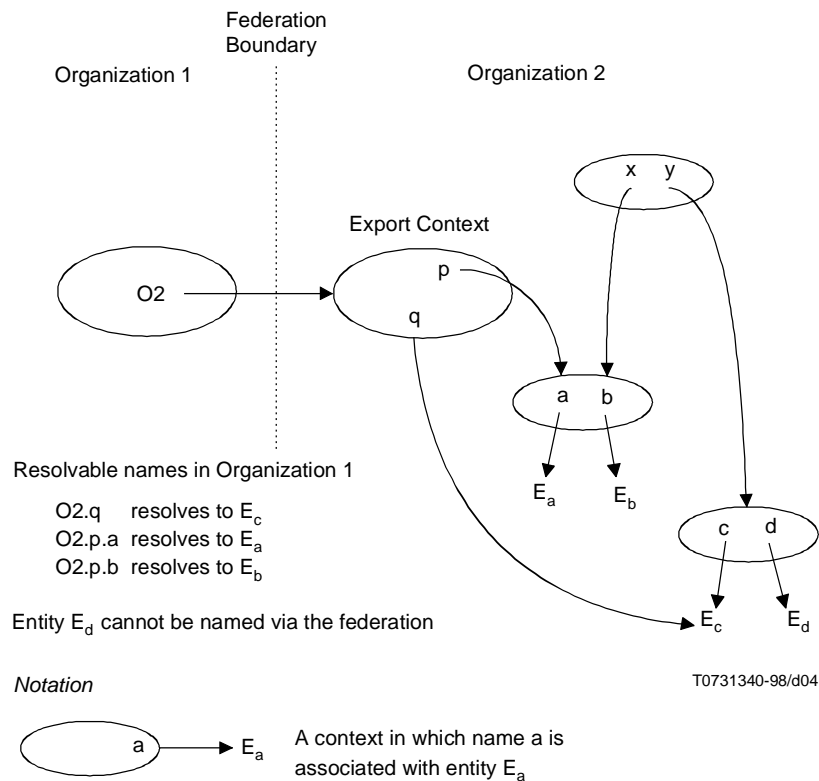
Federation Boundary

Organization 1

Organization 2

x y

Export Context

p

O2

q

a b

$E_a$ $E_b$

c d

$E_c$ $E_d$

Resolvable names in Organization 1

O2.q resolves to $E_c$
O2.p.a resolves to $E_a$
O2.p.b resolves to $E_b$

Entity $E_d$ cannot be named via the federation

T0731340-98/d04

*Notation*

a $E_a$ A context in which name a is associated with entity $E_a$